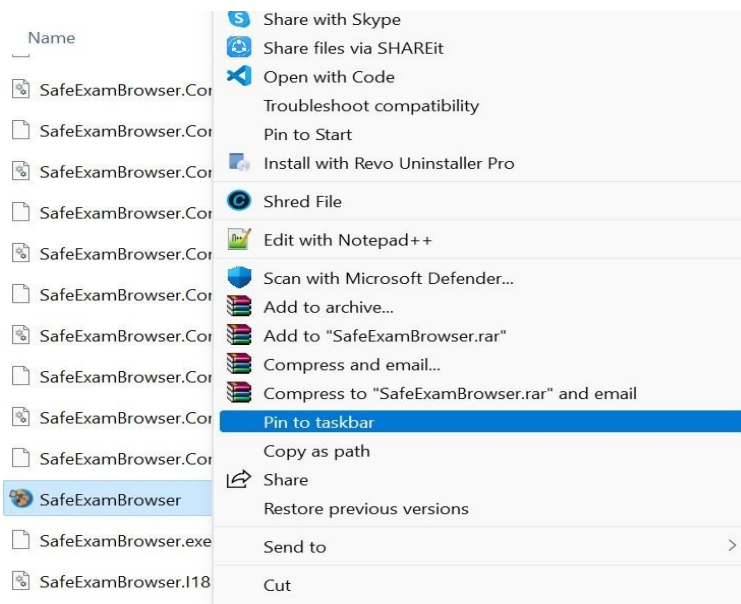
Name

SafeExamBrowser.Cor
SafeExamBrowser.Cor
SafeExamBrowser.Cor
SafeExamBrowser.Cor
SafeExamBrowser.Cor
SafeExamBrowser.Cor
SafeExamBrowser.Cor
SafeExamBrowser.Cor
SafeExamBrowser.Cor
SafeExamBrowser.Cor
SafeExamBrowser
SafeExamBrowser.exe
SafeExamBrowser.I18

Share with Skype
Share files via SHAREit
Open with Code
Troubleshoot compatibility
Pin to Start
Install with Revo Uninstaller Pro
Shred File
Edit with Notepad++
Scan with Microsoft Defender...
Add to archive...
Add to "SafeExamBrowser.rar"
Compress and email...
Compress to "SafeExamBrowser.rar" and email
Pin to taskbar
Copy as path
Share
Restore previous versions
Send to >
Cut